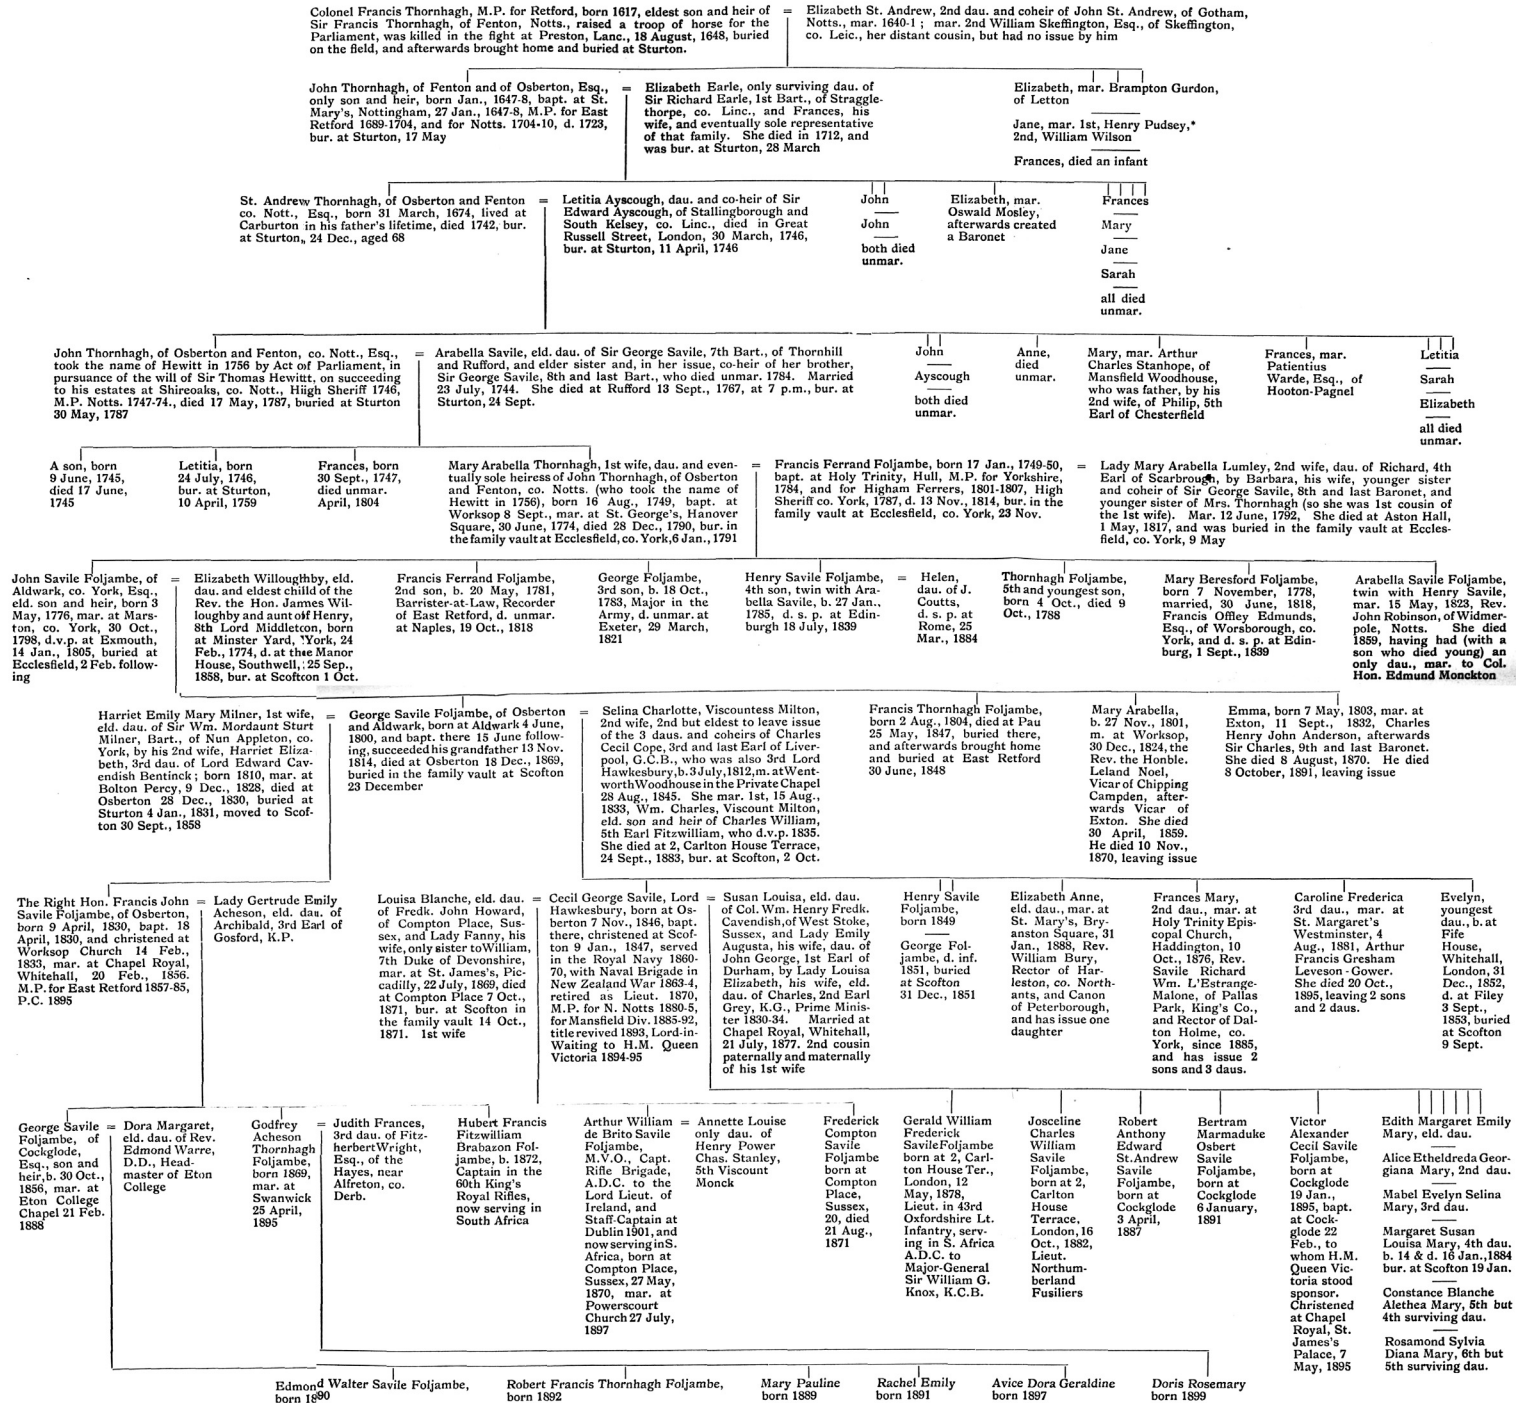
Colonel Francis Thornhagh, M.P. for Retford, born 1617, eldest son and heir of Sir Francis Thornhagh, of Fenton, Notts., raised a troop of horse for the Parliament, was killed in the fight at Preston, Lanc., 18 August, 1648, buried on the field, and afterwards brought home and buried at Sturton.

= Elizabeth St. Andrew, 2nd dau. and coheir of John St. Andrew, of Gotham, Notts., mar. 1640-1 ; mar. 2nd William Skeffington, Esq., of Skeffington, co. Leic., her distant cousin, but had no issue by him

John Thornhagh, of Fenton and of Osberton, Esq., only son and heir, born Jan., 1647-8, bapt. at St. Mary's, Nottingham, 27 Jan., 1647-8, M.P. for East Retford 1689-1704, and for Notts. 1704-10, d. 1723, bur. at Sturton, 17 May

= Elizabeth Earle, only surviving dau. of Sir Richard Earle, 1st Bart., of Stragglethorpe, co. Linc., and Frances, his wife, and eventually sole representative of that family. She died in 1712, and was bur. at Sturton, 28 March

Elizabeth, mar. Brampton Gurdon, of Letton

Jane, mar. 1st, Henry Pudsey,* 2nd, William Wilson

Frances, died an infant

St. Andrew Thornhagh, of Osberton and Fenton co. Nott., Esq., born 31 March, 1674, lived at Carburton in his father's lifetime, died 1742, bur. at Sturton, 24 Dec., aged 68

= Letitia Ayscough, dau. and co-heir of Sir Edward Ayscough, of Stallingborough and South Kelsey, co. Linc., died in Great Russell Street, London, 30 March, 1746, bur. at Sturton, 11 April, 1746

John

John

both died unmar.

Elizabeth, mar. Oswald Mosley, afterwards created a Baronet

Frances

Mary

Jane

Sarah

all died unmar.

John Thornhagh, of Osberton and Fenton, co. Nott., Esq., took the name of Hewitt in 1756 by Act of Parliament, in pursuance of the will of Sir Thomas Hewitt, on succeeding to his estates at Shireoaks, co. Nott., High Sheriff 1746, M.P. Notts. 1747-74., died 17 May, 1787, buried at Sturton 30 May, 1787

= Arabella Savile, eld. dau. of Sir George Savile, 7th Bart., of Thornhill and Rufford, and elder sister and, in her issue, co-heir of her brother, Sir George Savile, 8th and last Bart., who died unmar. 1784. Married 23 July, 1744. She died at Rufford 13 Sept., 1767, at 7 p.m., bur. at Sturton, 24 Sept.

John

Ayscough

both died unmar.

Anne, died unmar.

Mary, mar. Arthur Charles Stanhope, of Mansfield Woodhouse, who was father, by his 2nd wife, of Philip, 5th Earl of Chesterfield

Frances, mar. Patientius Warde, Esq., of Hooton-Pagnel

Letitia

Sarah

Elizabeth

all died unmar.

A son, born 9 June, 1745, died 17 June, 1745

Letitia, born 24 July, 1746, bur. at Sturton, 10 April, 1759

Frances, born 30 Sept., 1747, died unmar. April, 1804

Mary Arabella Thornhagh, 1st wife, dau. and eventually sole heiress of John Thornhagh, of Osberton and Fenton, co. Notts. (who took the name of Hewitt in 1756), born 16 Aug., 1749, bapt. at Worksop 8 Sept., mar. at St. George's, Hanover Square, 30 June, 1774, died 28 Dec., 1790, bur. in the family vault at Ecclesfield, co. York, 6 Jan., 1791

= Francis Ferrand Foljambe, born 17 Jan., 1749-50, bapt. at Holy Trinity, Hull, M.P. for Yorkshire, 1784, and for Higham Ferrers, 1801-1807, High Sheriff co. York, 1787, d. 13 Nov., 1814, bur. in the family vault at Ecclesfield, co. York, 23 Nov.

= Lady Mary Arabella Lumley, 2nd wife, dau. of Richard, 4th Earl of Scarbrough, by Barbara, his wife, younger sister and coheir of Sir George Savile, 8th and last Baronet, and younger sister of Mrs. Thornhagh (so she was 1st cousin of the 1st wife). Mar. 12 June, 1792. She died at Aston Hall, 1 May, 1817, and was buried in the family vault at Ecclesfield, co. York, 9 May

John Savile Foljambe, of Aldwark, co. York, Esq., eld. son and heir, born 3 May, 1776, mar. at Marston, co. York, 30 Oct., 1798, d.v.p. at Exmouth, 14 Jan., 1805, buried at Ecclesfield, 2 Feb. following

= Elizabeth Willoughby, eld. dau. and eldest child of the Rev. the Hon. James Willoughby and aunt of Henry, 8th Lord Middleton, born at Minster Yard, York, 24 Feb., 1774, d. at the Manor House, Southwell, 25 Sep., 1858, bur. at Scofton 1 Oct.

Francis Ferrand Foljambe, 2nd son, b. 20 May, 1781, Barrister-at-Law, Recorder of East Retford, d. unmar. at Naples, 19 Oct., 1818

George Foljambe, 3rd son, b. 18 Oct., 1783, Major in the Army, d. unmar. at Exeter, 29 March, 1821

Henry Savile Foljambe, 4th son, twin with Arabella Savile, b. 27 Jan., 1785, d. s. p. at Edinburgh 18 July, 1839

= Helen, dau. of J. Coutts, d. s. p. at Rome, 25 Mar., 1884

Thornhagh Foljambe, 5th and youngest son, born 4 Oct., died 9 Oct., 1788

Mary Beresford Foljambe, born 7 November, 1778, married, 30 June, 1818, Francis Offley Edmunds, Esq., of Worsborough, co. York, and d. s. p. at Edinburg, 1 Sept., 1839

Arabella Savile Foljambe, twin with Henry Savile, mar. 15 May, 1823, Rev. John Robinson, of Widmerpole, Notts. She died 1859, having had (with a son who died young) an only dau., mar. to Col. Hon. Edmund Monckton

Harriet Emily Mary Milner, 1st wife, eld. dau. of Sir Wm. Mordaunt Sturt Milner, Bart., of Nun Appleton, co. York, by his 2nd wife, Harriet Elizabeth, 3rd dau. of Lord Edward Cavendish Bentinck; born 1810, mar. at Bolton Percy, 9 Dec., 1828, died at Osberton 28 Dec., 1830, buried at Sturton 4 Jan., 1831, moved to Scofton 30 Sept., 1858

= George Savile Foljambe, of Osberton and Aldwark, born at Aldwark 4 June, 1800, and bapt. there 15 June following, succeeded his grandfather 13 Nov. 1814, died at Osberton 18 Dec., 1869, buried in the family vault at Scofton 23 December

= Selina Charlotte, Viscountess Milton, 2nd wife, 2nd but eldest to leave issue of the 3 daus. and coheirs of Charles Cecil Cope, 3rd and last Earl of Liverpool, G.C.B., who was also 3rd Lord Hawkesbury, b. 3 July, 1812, m. at Wentworth Woodhouse in the Private Chapel 28 Aug., 1845. She mar. 1st, 15 Aug., 1833, Wm. Charles, Viscount Milton, eld. son and heir of Charles William, 5th Earl Fitzwilliam, who d.v.p. 1835. She died at 2, Carlton House Terrace, 24 Sept., 1883, bur. at Scofton, 2 Oct.

Francis Thornhagh Foljambe, born 2 Aug., 1804, died at Pau 25 May, 1847, buried there, and afterwards brought home and buried at East Retford 30 June, 1848

Mary Arabella, b. 27 Nov., 1801, m. at Worksop, 30 Dec., 1824, the Rev. the Honble. Leland Noel, Vicar of Chipping Campden, afterwards Vicar of Exton. She died 30 April, 1859. He died 10 Nov., 1870, leaving issue

Emma, born 7 May, 1803, mar. at Exton, 11 Sept., 1832, Charles Henry John Anderson, afterwards Sir Charles, 9th and last Baronet. She died 8 August, 1870. He died 8 October, 1891, leaving issue

The Right Hon. Francis John Savile Foljambe, of Osberton, born 9 April, 1830, bapt. 18 April, 1830, and christened at Worksop Church 14 Feb., 1833, mar. at Chapel Royal, Whitehall, 20 Feb., 1856. M.P. for East Retford 1857-85, P.C. 1895

= Lady Gertrude Emily Acheson, eld. dau. of Archibald, 3rd Earl of Gosford, K.P.

Louisa Blanche, eld. dau. of Fredk. John Howard, of Compton Place, Sussex, and Lady Fanny, his wife, only sister to William, 7th Duke of Devonshire, mar. at St. James's, Piccadilly, 22 July, 1869, died at Compton Place 7 Oct., 1871, bur. at Scofton in the family vault 14 Oct., 1871. 1st wife

= Cecil George Savile, Lord Hawkesbury, born at Osberton 7 Nov., 1846, bapt. there, christened at Scofton 9 Jan., 1847, served in the Royal Navy 1860-70, with Naval Brigade in New Zealand War 1863-4, retired as Lieut. 1870, M.P. for N. Notts 1880-5, for Mansfield Div. 1885-92, title revived 1893, Lord-in-Waiting to H.M. Queen Victoria 1894-95

= Susan Louisa, eld. dau. of Col. Wm. Henry Fredk. Cavendish, of West Stoke, Sussex, and Lady Emily Augusta, his wife, dau. of John George, 1st Earl of Durham, by Lady Louisa Elizabeth, his wife, eld. dau. of Charles, 2nd Earl Grey, K.G., Prime Minister 1830-34. Married at Chapel Royal, Whitehall, 21 July, 1877. 2nd cousin paternally and maternally of his 1st wife

Henry Savile Foljambe, born 1849

George Foljambe, d. inf. 1851, buried at Scofton 31 Dec., 1851

Elizabeth Anne, eld. dau., mar. at St. Mary's, Bryanston Square, 31 Jan., 1888, Rev. William Bury, Rector of Harleston, co. Northants, and Canon of Peterborough, and has issue one daughter

Frances Mary, 2nd dau., mar. at Holy Trinity Episcopal Church, Haddington, 10 Oct., 1876, Rev. Savile Richard Wm. L'Estrange-Malone, of Pallas Park, King's Co., and Rector of Dalton Holme, co. York, since 1885, and has issue 2 sons and 3 daus.

Caroline Frederica 3rd dau., mar. at St. Margaret's Westminster, 4 Aug., 1881, Arthur Francis Gresham Leveson-Gower. She died 20 Oct., 1895, leaving 2 sons and 2 daus.

Evelyn, youngest dau., b. at Fife House, Whitehall, London, 31 Dec., 1852, d. at Filey 3 Sept., 1853, buried at Scofton 9 Sept.

George Savile Foljambe, of Cockglode, Esq., son and heir, b. 30 Oct., 1856, mar. at Eton College Chapel 21 Feb. 1888

= Dora Margaret, eld. dau. of Rev. Edmond Warre, D.D., Head-master of Eton College

Godfrey Acheson Thornhagh Foljambe, born 1869, mar. at Swanwick 25 April, 1895

= Judith Frances, 3rd dau. of FitzherbertWright, Esq., of the Hayes, near Alfreton, co. Derb.

Hubert Francis Fitzwilliam Brabazon Foljambe, b. 1872, Captain in the 60th King's Royal Rifles, now serving in South Africa

Arthur William de Brito Savile Foljambe, M.V.O., Capt. Rifle Brigade, A.D.C. to the Lord Lieut. of Ireland, and Staff-Captain at Dublin 1901, and now serving in S. Africa, born at Compton Place, Sussex, 27 May, 1870, mar. at Powerscourt Church 27 July, 1897

= Annette Louise only dau. of Henry Power Chas. Stanley, 5th Viscount Monck

Frederick Compton Savile Foljambe born at Compton Place, Sussex, 20, died 21 Aug., 1871

Gerald William Frederick Savile Foljambe born at 2, Carlton House Ter., London, 12 May, 1878, Lieut. in 43rd Oxfordshire Lt. Infantry, serving in S. Africa A.D.C. to Major-General Sir William G. Knox, K.C.B.

Josceline Charles William Savile Foljambe, born at 2, Carlton House Terrace, London, 16 Oct., 1882, Lieut. Northumberland Fusiliers

Robert Anthony Edward St. Andrew Savile Foljambe, born at Cockglode 3 April, 1887

Bertram Marmaduke Osbert Savile Foljambe, born at Cockglode 6 January, 1891

Victor Alexander Cecil Savile Foljambe, born at Cockglode 19 Jan., 1895, bapt. at Cockglode 22 Feb., to whom H.M. Queen Victoria stood sponsor. Christened at Chapel Royal, St. James's Palace, 7 May, 1895

Edith Margaret Emily Mary, eld. dau.

Alice Etheldreda Georgiana Mary, 2nd dau.

Mabel Evelyn Selina Mary, 3rd dau.

Margaret Susan Louisa Mary, 4th dau. b. 14 & d. 16 Jan., 1884 bur. at Scofton 19 Jan.

Constance Blanche Alethea Mary, 5th but 4th surviving dau.

Rosamond Sylvia Diana Mary, 6th but 5th surviving dau.

Edmond Walter Savile Foljambe, born 1890

Robert Francis Thornhagh Foljambe, born 1892

Mary Pauline born 1889

Rachel Emily born 1891

Avice Dora Geraldine born 1897

Doris Rosemary born 1899